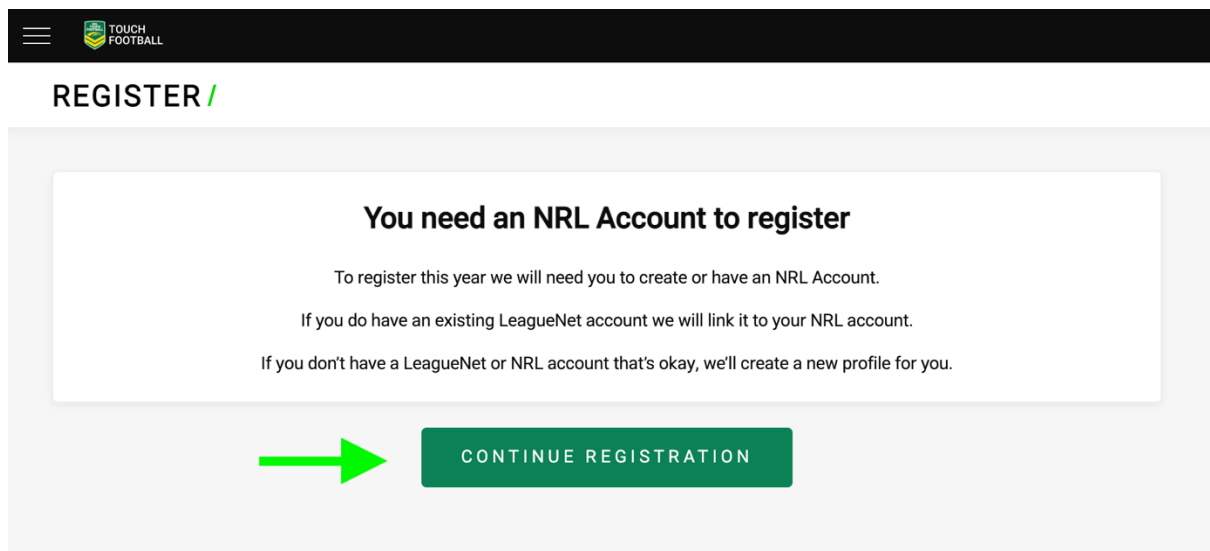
TOUCH FOOTBALL

REGISTER /

You need an NRL Account to register

To register this year we will need you to create or have an NRL Account.

If you do have an existing LeagueNet account we will link it to your NRL account.

If you don't have a LeagueNet or NRL account that's okay, we'll create a new profile for you.

CONTINUE REGISTRATION